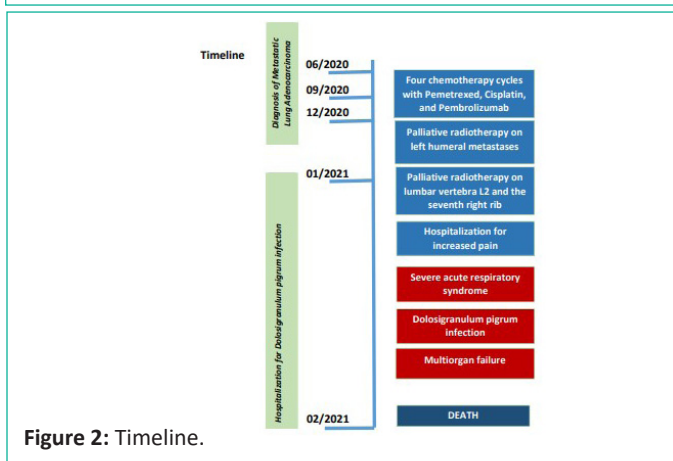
Timeline

Diagnosis of Metastatic Lung Adenocarcinoma

Hospitalization for Dolosigranulum pigrum infection

06/2020

09/2020

12/2020

01/2021

02/2021

Four chemotherapy cycles with Pemetrexed, Cisplatin, and Pembrolizumab

Palliative radiotherapy on left humeral metastases

Palliative radiotherapy on lumbar vertebra L2 and the seventh right rib

Hospitalization for increased pain

Severe acute respiratory syndrome

Dolosigranulum pigrum infection

Multiorgan failure

DEATH

Figure 2: Timeline.